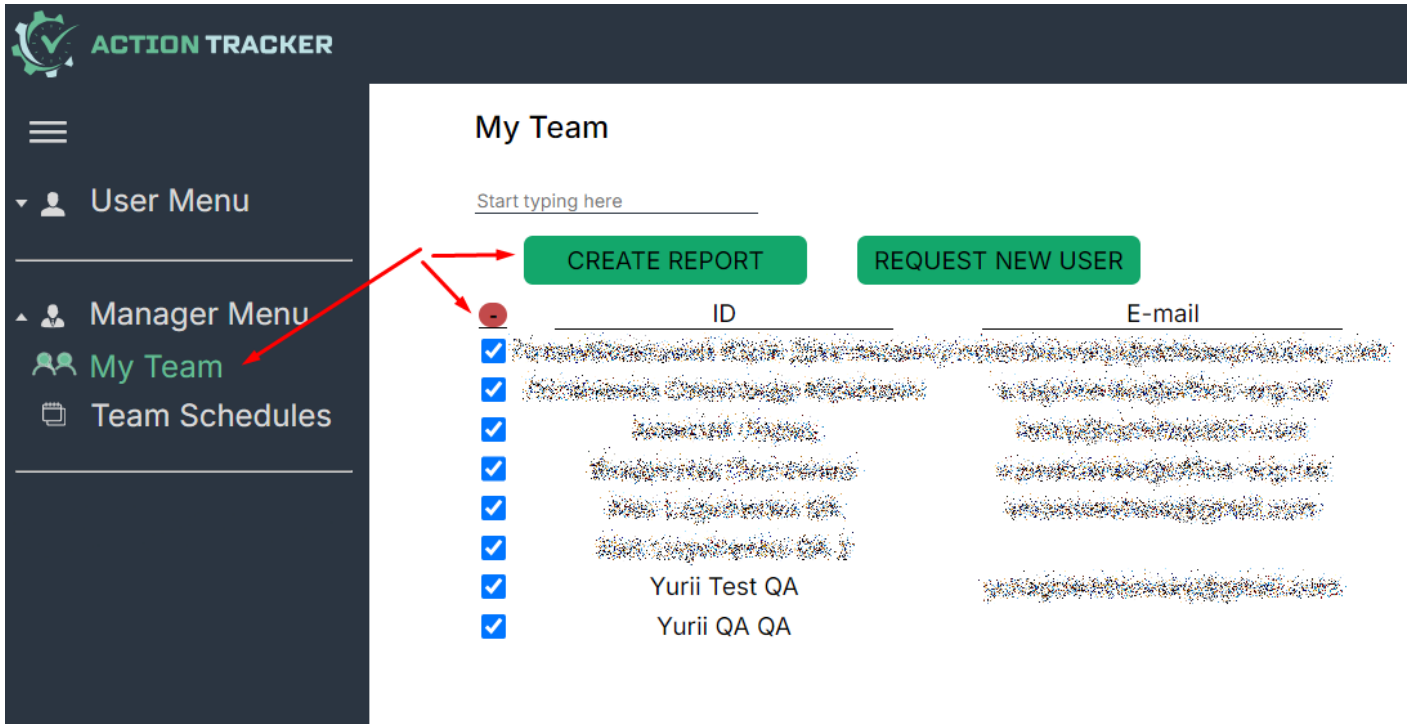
ACTION TRACKER

User Menu

Manager Menu
My Team
Team Schedules

My Team

Start typing here

CREATE REPORT
REQUEST NEW USER

| - | ID | E-mail |
|---|---|---|
| ☑ | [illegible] | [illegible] |
| ☑ | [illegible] | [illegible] |
| ☑ | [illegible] | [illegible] |
| ☑ | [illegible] | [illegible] |
| ☑ | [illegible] | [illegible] |
| ☑ | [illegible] | |
| ☑ | Yurii Test QA | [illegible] |
| ☑ | Yurii QA QA | |